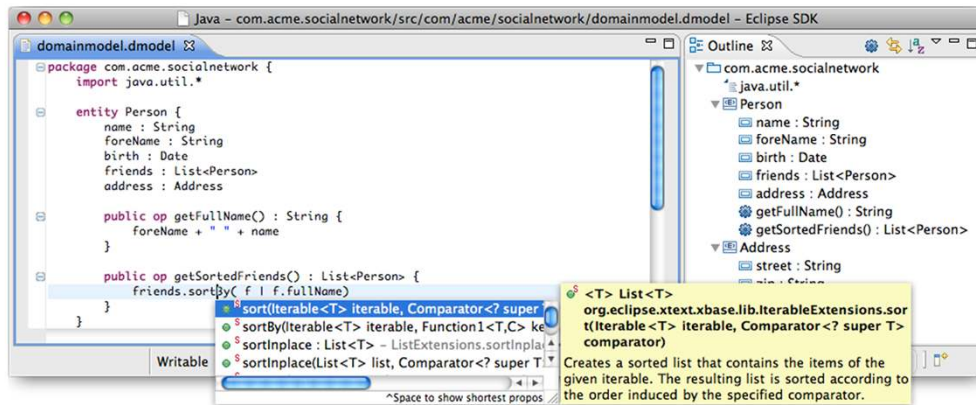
Java - com.acme.socialnetwork/src/com/acme/socialnetwork/domainmodel.dmodel - Eclipse SDK

domainmodel.dmodel

package com.acme.socialnetwork {
import java.util.*

entity Person {
name : String
foreName : String
birth : Date
friends : List<Person>
address : Address

public op getFullName() : String {
foreName + " " + name
}

public op getSortedFriends() : List<Person> {
friends.sortBy( f | f.fullName)
}
}

sort(Iterable<T> iterable, Comparator<? super
sortBy(Iterable<T> iterable, Function1<T,C> ke
sortInplace : List<T> – ListExtensions.sortInpla
sortInplace(List<T> list, Comparator<? super T
^Space to show shortest propos

Writable

<T> List<T> org.eclipse.xtext.xbase.lib.IterableExtensions.sort(Iterable<T> iterable, Comparator<? super T> comparator)

Creates a sorted list that contains the items of the given iterable. The resulting list is sorted according to the order induced by the specified comparator.

Outline

com.acme.socialnetwork
java.util.*
Person
name : String
foreName : String
birth : Date
friends : List<Person>
address : Address
getFullName() : String
getSortedFriends() : List<Person>
Address
street : String